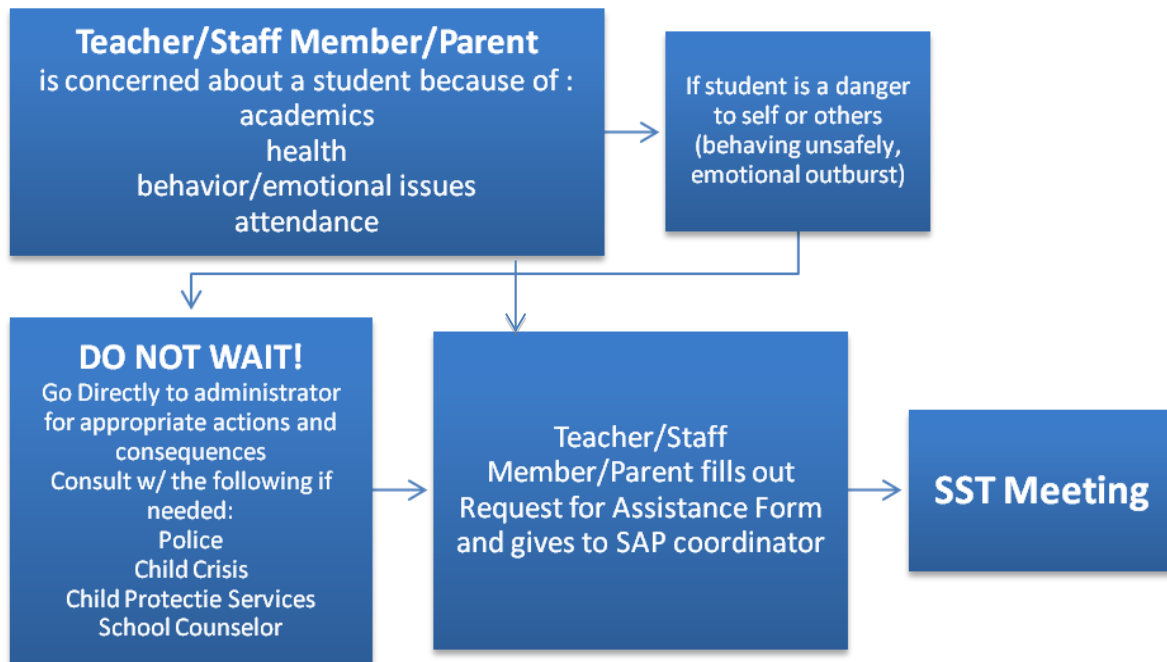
Teacher/Staff Member/Parent
is concerned about a student because of :
academics
health
behavior/emotional issues
attendance

If student is a danger to self or others (behaving unsafely, emotional outburst)

DO NOT WAIT!
Go Directly to administrator for appropriate actions and consequences
Consult w/ the following if needed:
Police
Child Crisis
Child Protectie Services
School Counselor

Teacher/Staff Member/Parent fills out Request for Assistance Form and gives to SAP coordinator

SST Meeting